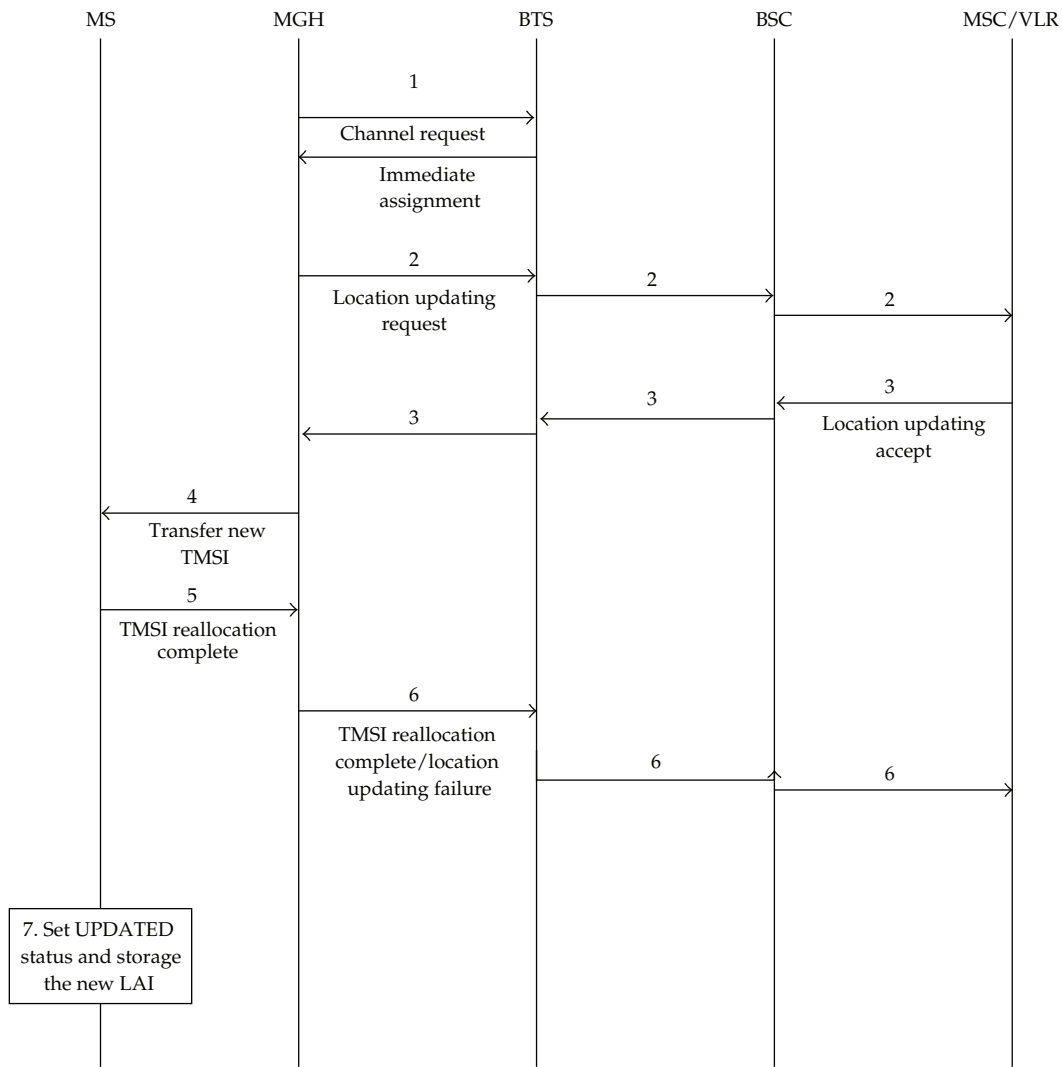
MS MGH BTS BSC MSC/VLR

1

Channel request

Immediate assignment

2

Location updating request

2

2

3

Location updating accept

3

3

4

Transfer new TMSI

5

TMSI reallocation complete

6

TMSI reallocation complete/location updating failure

6

6

7. Set UPDATED status and storage the new LAI